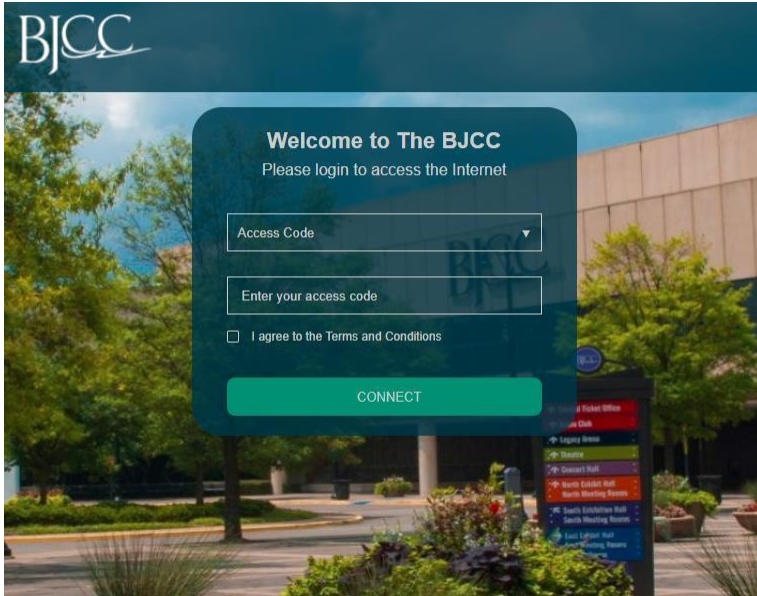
BJCC

Welcome to The BJCC
Please login to access the Internet

Access Code ▼

Enter your access code

I agree to the Terms and Conditions

CONNECT

BJCC

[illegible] Ticket Office
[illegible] Club
Legacy Arena
Theatre
Concert Hall
North Exhibit Hall
North Meeting Rooms
South Exhibit Hall
South Meeting Rooms
East Exhibit Hall
East Meeting Rooms